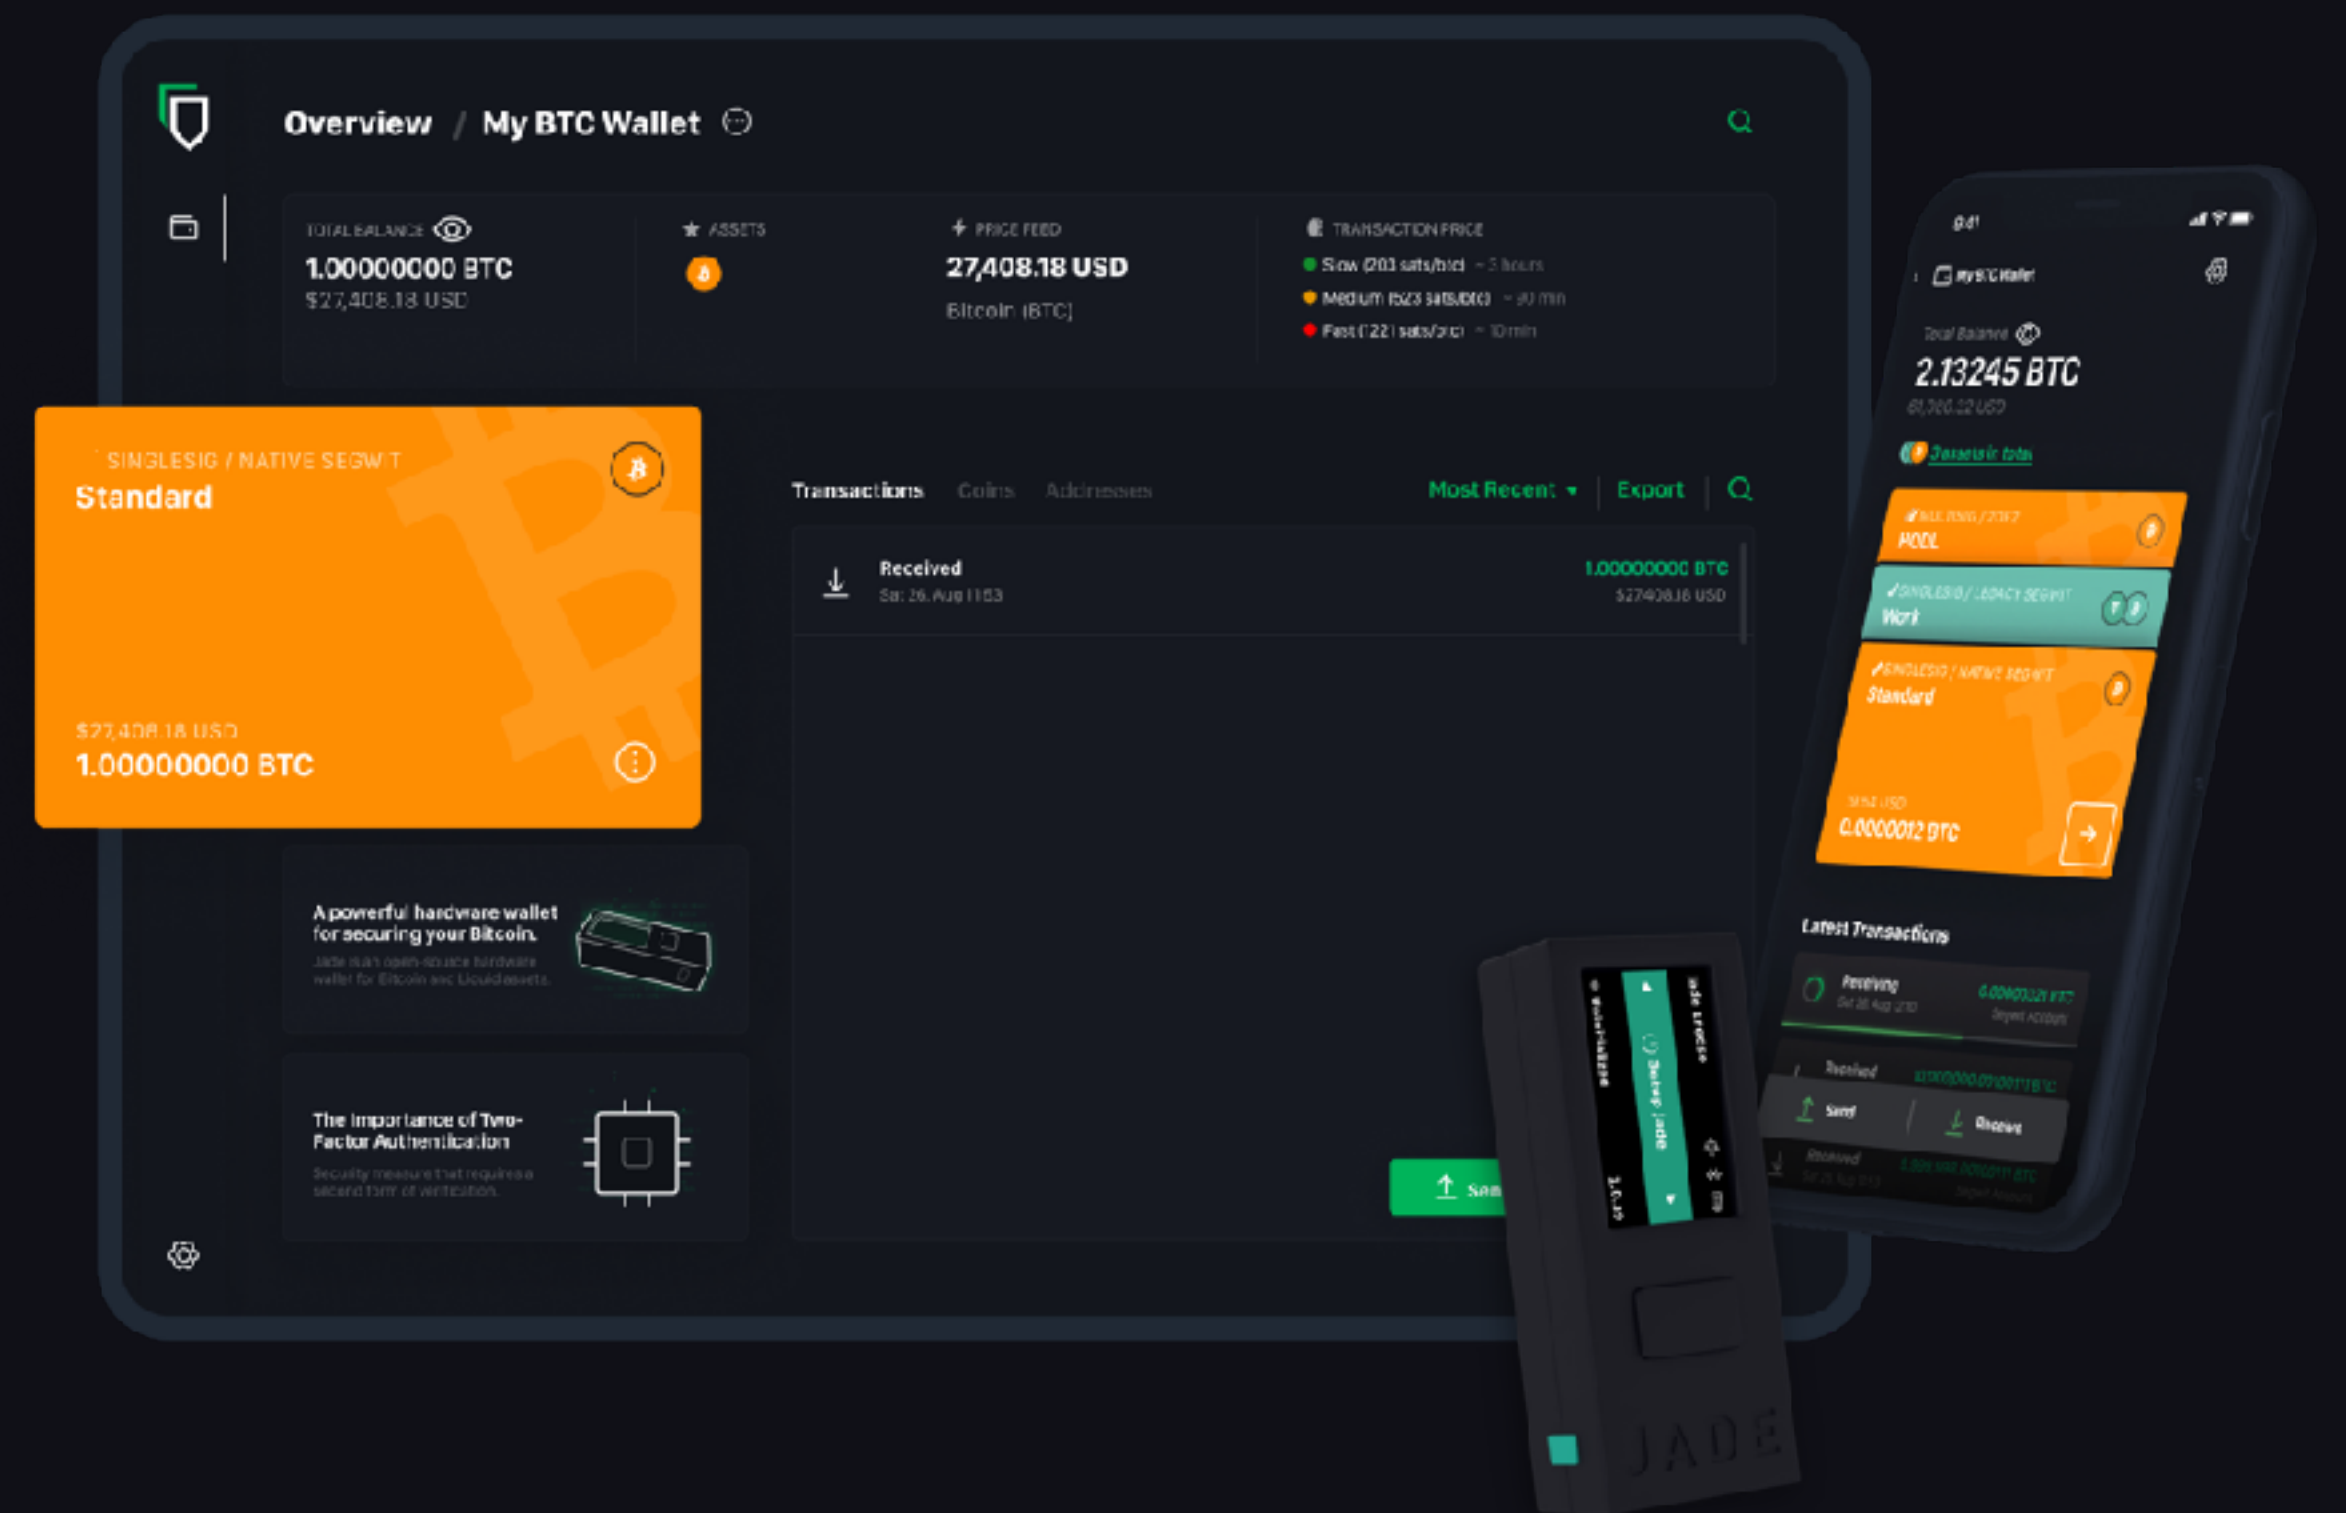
Overview / My BTC Wallet

TOTAL BALANCE
1.00000000 BTC
$27,408.18 USD

ASSETS

PRICE FEED
27,408.18 USD
Bitcoin (BTC)

TRANSACTION PRICE
Slow (203 sats/vb) ~3 hours
Medium (523 sats/vb) ~30 min
Fast (1221 sats/vb) ~10 min

SINGLESIG / NATIVE SEGWIT
Standard

$27,408.18 USD
1.00000000 BTC

Transactions Coins Addresses Most Recent Export

Received
Sat 26 Aug 11:53
1.00000000 BTC
$27408.18 USD

A powerful hardware wallet for securing your Bitcoin.
Jade is an open-source hardware wallet for Bitcoin and Liquid assets.

The Importance of Two-Factor Authentication
Security measure that requires a second form of verification.

Sen

9:41
My BTC Wallet
Total Balance
2.13245 BTC
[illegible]
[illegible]
HODL
SINGLESIG / LEGACY SEGWIT
Work
SINGLESIG / NATIVE SEGWIT
Standard
0.0000012 BTC
Latest Transactions
Receiving
Received
Send
Receive
Received

Setup Jade
JADE